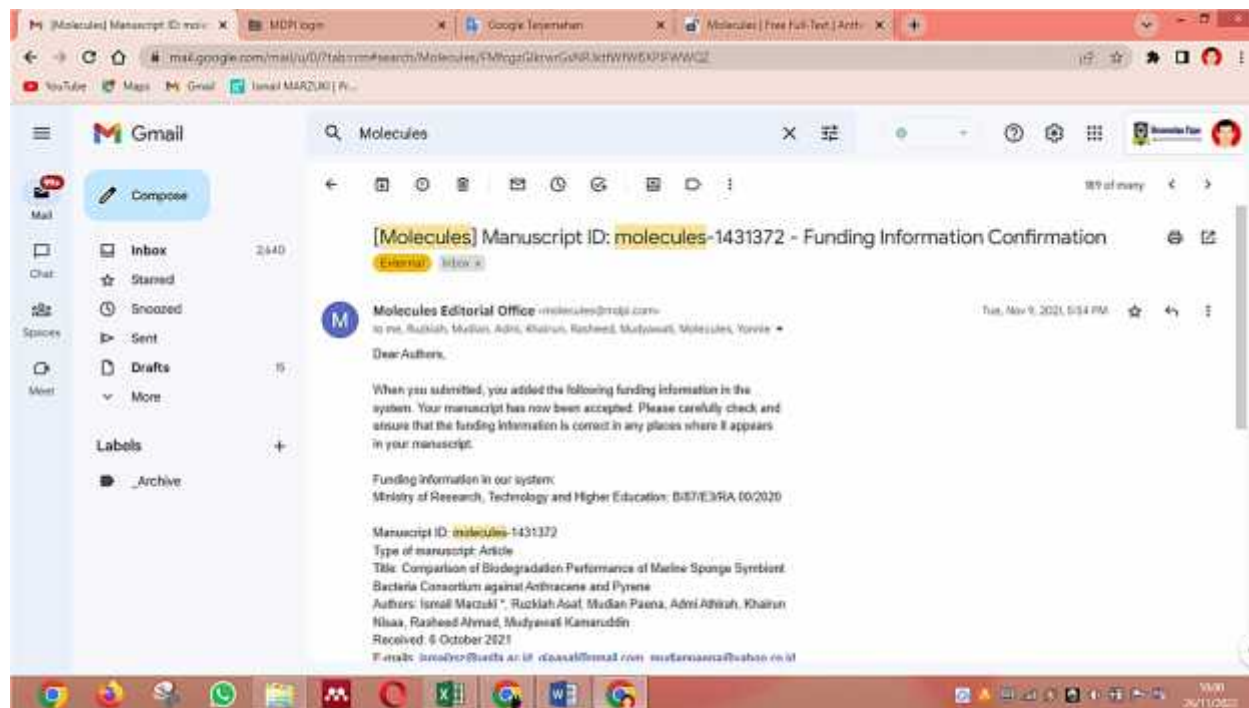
M [Molecules] Manuscript ID: mole × | MDPI login × | Google Terjemahan × | Molecules | Free Full-Text | Anth × | +

mail.google.com/mail/u/0/?tab=rm#search/Molecules/FMfcgzGkrwGsNRJxtWWWEXPSFWWQZ

YouTube | Maps | Gmail | Ismail MARZUKI | Pr...

Gmail

Molecules

99+
Mail

Chat

Spaces

Meet

Compose

Inbox 2,640

Starred

Snoozed

Sent

Drafts 15

More

Labels +

_Archive

189 of many

[Molecules] Manuscript ID: molecules-1431372 - Funding Information Confirmation

External | Inbox ×

Molecules Editorial Office <molecules@mdpi.com>

to me, Ruzkiah, Mudian, Admi, Khairun, Rasheed, Mudyawati, Molecules, Yonnie

Tue, Nov 9, 2021, 5:54 PM

Dear Authors,

When you submitted, you added the following funding information in the system. Your manuscript has now been accepted. Please carefully check and ensure that the funding information is correct in any places where it appears in your manuscript.

Funding information in our system:
Ministry of Research, Technology and Higher Education: B/87/E3/RA.00/2020

Manuscript ID: molecules-1431372
Type of manuscript: Article
Title: Comparison of Biodegradation Performance of Marine Sponge Symbiont Bacteria Consortium against Anthracene and Pyrene
Authors: Ismail Marzuki *, Ruzkiah Asaf, Mudian Paena, Admi Athirah, Khairun Nisaa, Rasheed Ahmad, Mudyawati Kamaruddin
Received: 6 October 2021
E-mails: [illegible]